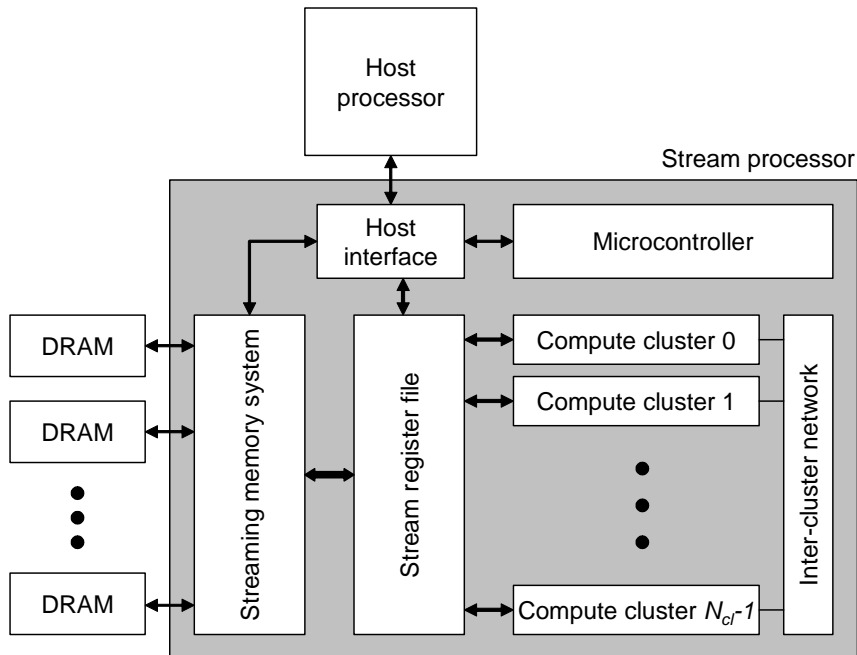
Host processor

Stream processor

Host interface

Microcontroller

DRAM

DRAM

DRAM

Streaming memory system

Stream register file

Compute cluster 0

Compute cluster 1

Compute cluster $N_{cl}$-1

Inter-cluster network